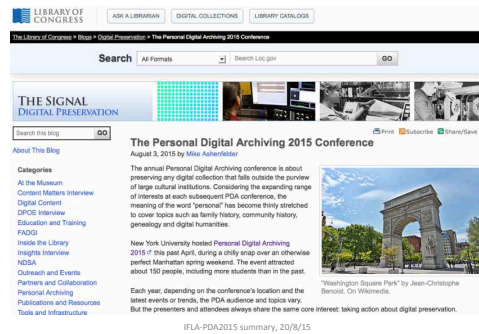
LIBRARY OF CONGRESS
ASK A LIBRARIAN DIGITAL COLLECTIONS LIBRARY CATALOGS

The Library of Congress > Blogs > Digital Preservation > The Personal Digital Archiving 2015 Conference

Search All Formats Search Loc.gov GO

THE SIGNAL
DIGITAL PRESERVATION

Search this blog GO

About This Blog

Categories
At the Museum
Content Matters Interview
Digital Content
DPOE Interview
Education and Training
FADGI
Inside the Library
Insights Interview
NDSA
Outreach and Events
Partners and Collaboration
Personal Archiving
Publications and Resources
Tools and Infrastructure

Print Subscribe Share/Save

The Personal Digital Archiving 2015 Conference
August 3, 2015 by Mike Ashenfelder

The annual Personal Digital Archiving conference is about preserving any digital collection that falls outside the purview of large cultural institutions. Considering the expanding range of interests at each subsequent PDA conference, the meaning of the word "personal" has become thinly stretched to cover topics such as family history, community history, genealogy and digital humanities.

New York University hosted Personal Digital Archiving 2015 this past April, during a chilly snap over an otherwise perfect Manhattan spring weekend. The event attracted about 150 people, including more students than in the past.

Each year, depending on the conference's location and the latest events or trends, the PDA audience and topics vary. But the presenters and attendees always share the same core interest: taking action about digital preservation.

"Washington Square Park" by Jean-Christophe Benoist. On Wikimedia.

IFLA-PDA2015 summary, 20/8/15